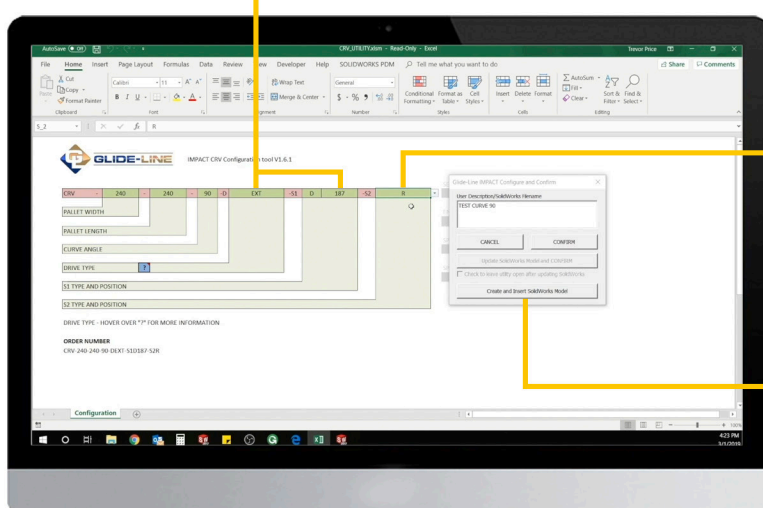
AutoSave Off
CRV_UTILITY.xlsm - Read-Only - Excel
Trevor Price

File Home Insert Page Layout Formulas Data Review View Developer Help SOLIDWORKS PDM Tell me what you want to do
Share Comments

Cut
Copy
Paste
Format Painter
Clipboard
Calibri 11
Font
Wrap Text
Merge & Center
Alignment
General
Number
Conditional Formatting
Format as Table
Cell Styles
Styles
Insert Delete Format
Cells
AutoSum
Fill
Clear
Sort & Filter
Find & Select
Editing

S_2 fx R

GLIDE-LINE
IMPACT CRV Configuration tool V1.6.1

| CRV | - | 240 | - | 240 | - | 90 | -D | EXT | -S1 | D | 187 | -S2 | R |
|---|---|---|---|---|---|---|---|---|---|---|---|---|---|

PALLET WIDTH
PALLET LENGTH
CURVE ANGLE
DRIVE TYPE ?
S1 TYPE AND POSITION
S2 TYPE AND POSITION

DRIVE TYPE - HOVER OVER "?" FOR MORE INFORMATION

ORDER NUMBER
CRV-240-240-90-DEXT-S1D187-S2R

Glide-Line IMPACT Configure and Confirm
User Description/SolidWorks Filename
TEST CURVE 90
CANCEL
CONFIRM
Update SolidWorks Model and CONFIRM
Check to leave utility open after updating SolidWorks
Create and Insert SolidWorks Model

Configuration

100%
4:23 PM
3/1/2019